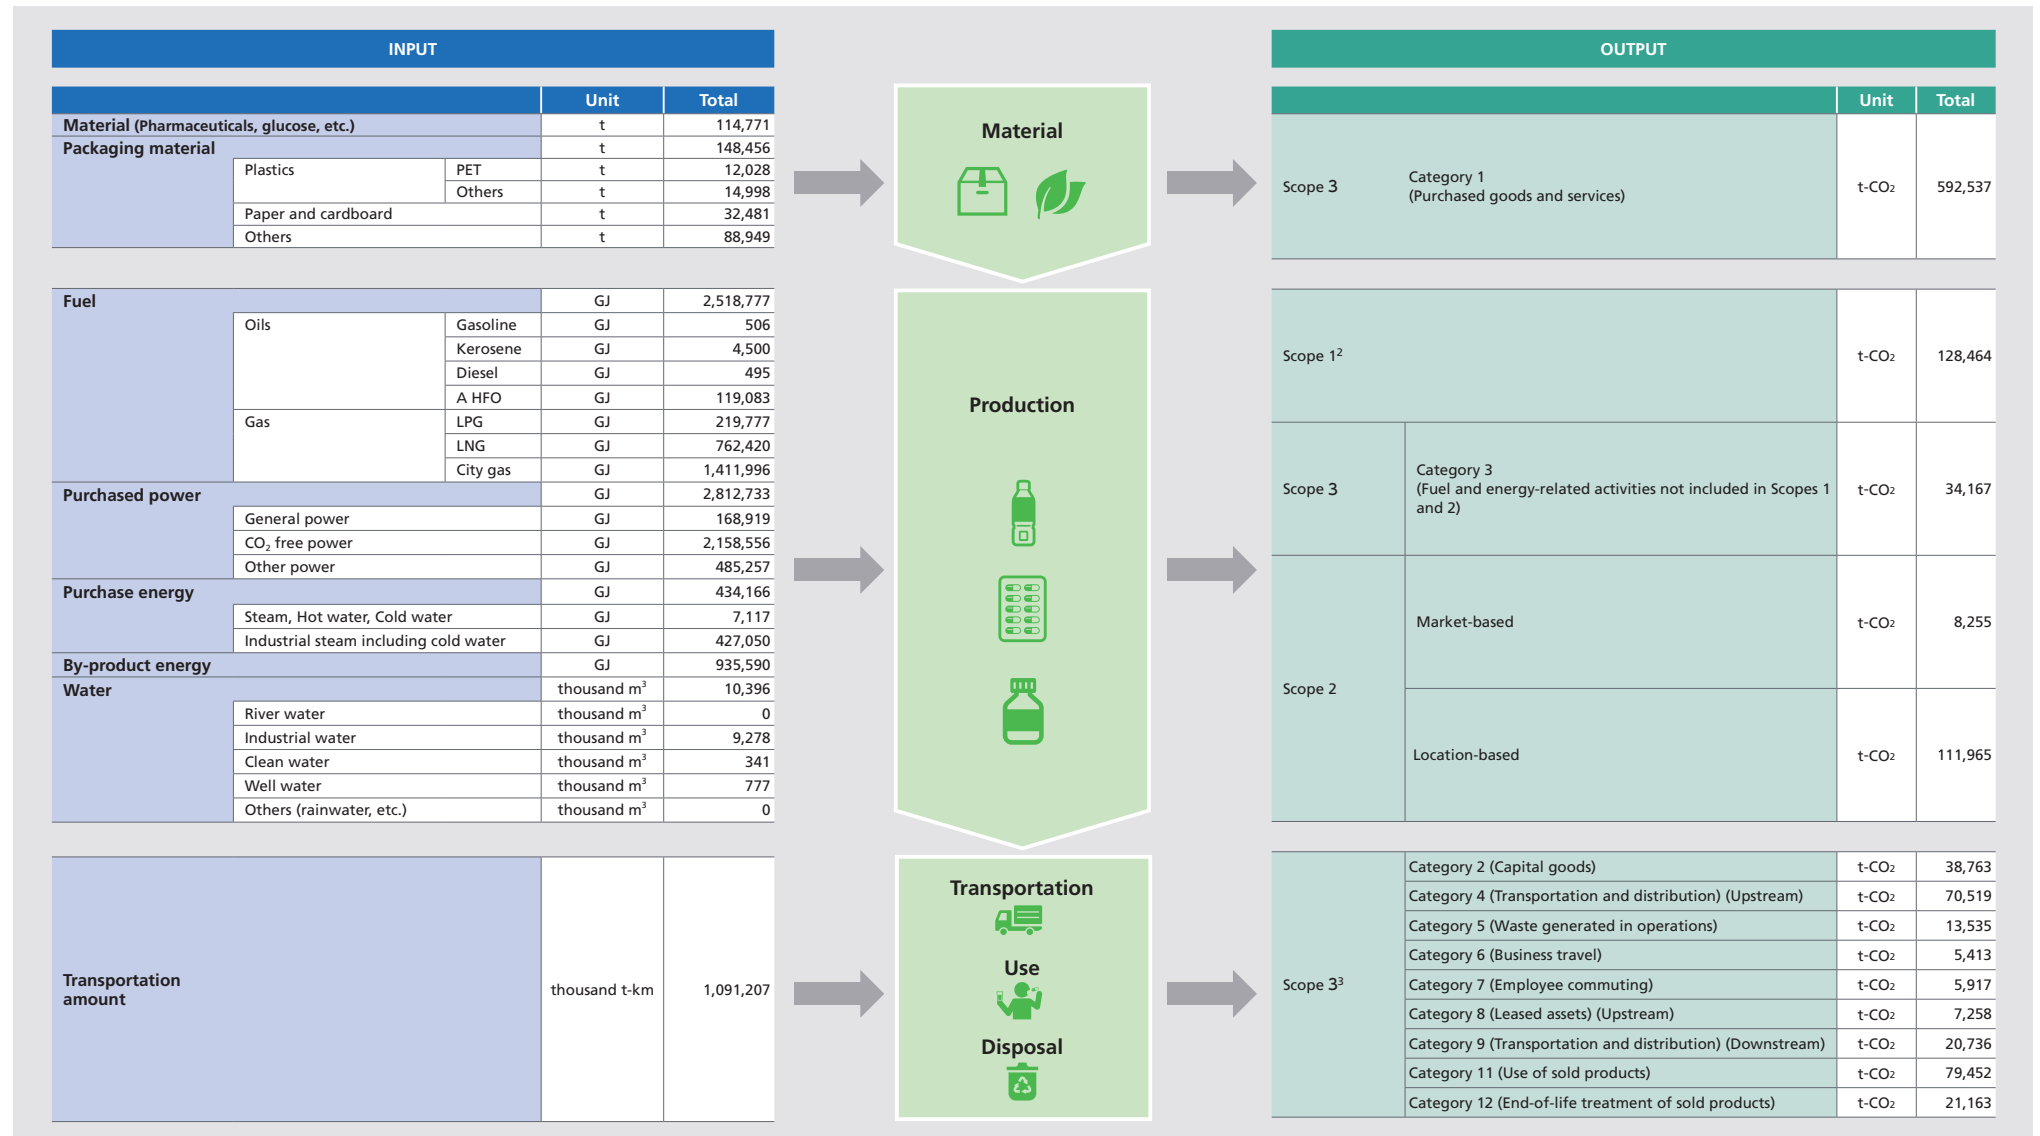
INPUT

| | | | Unit | Total |
|---|---|---|---|---|
| Material (Pharmaceuticals, glucose, etc.) | | | t | 114,771 |
| Packaging material | | | t | 148,456 |
| | Plastics | PET | t | 12,028 |
| | | Others | t | 14,998 |
| | Paper and cardboard | | t | 32,481 |
| | Others | | t | 88,949 |

| | | | | |
|---|---|---|---|---|
| Fuel | | | GJ | 2,518,777 |
| | Oils | Gasoline | GJ | 506 |
| | | Kerosene | GJ | 4,500 |
| | | Diesel | GJ | 495 |
| | | A HFO | GJ | 119,083 |
| | Gas | LPG | GJ | 219,777 |
| | | LNG | GJ | 762,420 |
| | | City gas | GJ | 1,411,996 |
| Purchased power | | | GJ | 2,812,733 |
| | General power | | GJ | 168,919 |
| | $CO_2$ free power | | GJ | 2,158,556 |
| | Other power | | GJ | 485,257 |
| Purchase energy | | | GJ | 434,166 |
| | Steam, Hot water, Cold water | | GJ | 7,117 |
| | Industrial steam including cold water | | GJ | 427,050 |
| By-product energy | | | GJ | 935,590 |
| Water | | | thousand $m^3$ | 10,396 |
| | River water | | thousand $m^3$ | 0 |
| | Industrial water | | thousand $m^3$ | 9,278 |
| | Clean water | | thousand $m^3$ | 341 |
| | Well water | | thousand $m^3$ | 777 |
| | Others (rainwater, etc.) | | thousand $m^3$ | 0 |

| | | |
|---|---|---|
| Transportation amount | thousand t-km | 1,091,207 |

Material

Production

Transportation

Use

Disposal

OUTPUT

| | | Unit | Total |
|---|---|---|---|
| Scope 3 | Category 1 (Purchased goods and services) | t-$CO_2$ | 592,537 |

| | | | |
|---|---|---|---|
| Scope $1^2$ | | t-$CO_2$ | 128,464 |
| Scope 3 | Category 3 (Fuel and energy-related activities not included in Scopes 1 and 2) | t-$CO_2$ | 34,167 |
| Scope 2 | Market-based | t-$CO_2$ | 8,255 |
| | Location-based | t-$CO_2$ | 111,965 |

| | | | |
|---|---|---|---|
| Scope $3^3$ | Category 2 (Capital goods) | t-$CO_2$ | 38,763 |
| | Category 4 (Transportation and distribution) (Upstream) | t-$CO_2$ | 70,519 |
| | Category 5 (Waste generated in operations) | t-$CO_2$ | 13,535 |
| | Category 6 (Business travel) | t-$CO_2$ | 5,413 |
| | Category 7 (Employee commuting) | t-$CO_2$ | 5,917 |
| | Category 8 (Leased assets) (Upstream) | t-$CO_2$ | 7,258 |
| | Category 9 (Transportation and distribution) (Downstream) | t-$CO_2$ | 20,736 |
| | Category 11 (Use of sold products) | t-$CO_2$ | 79,452 |
| | Category 12 (End-of-life treatment of sold products) | t-$CO_2$ | 21,163 |